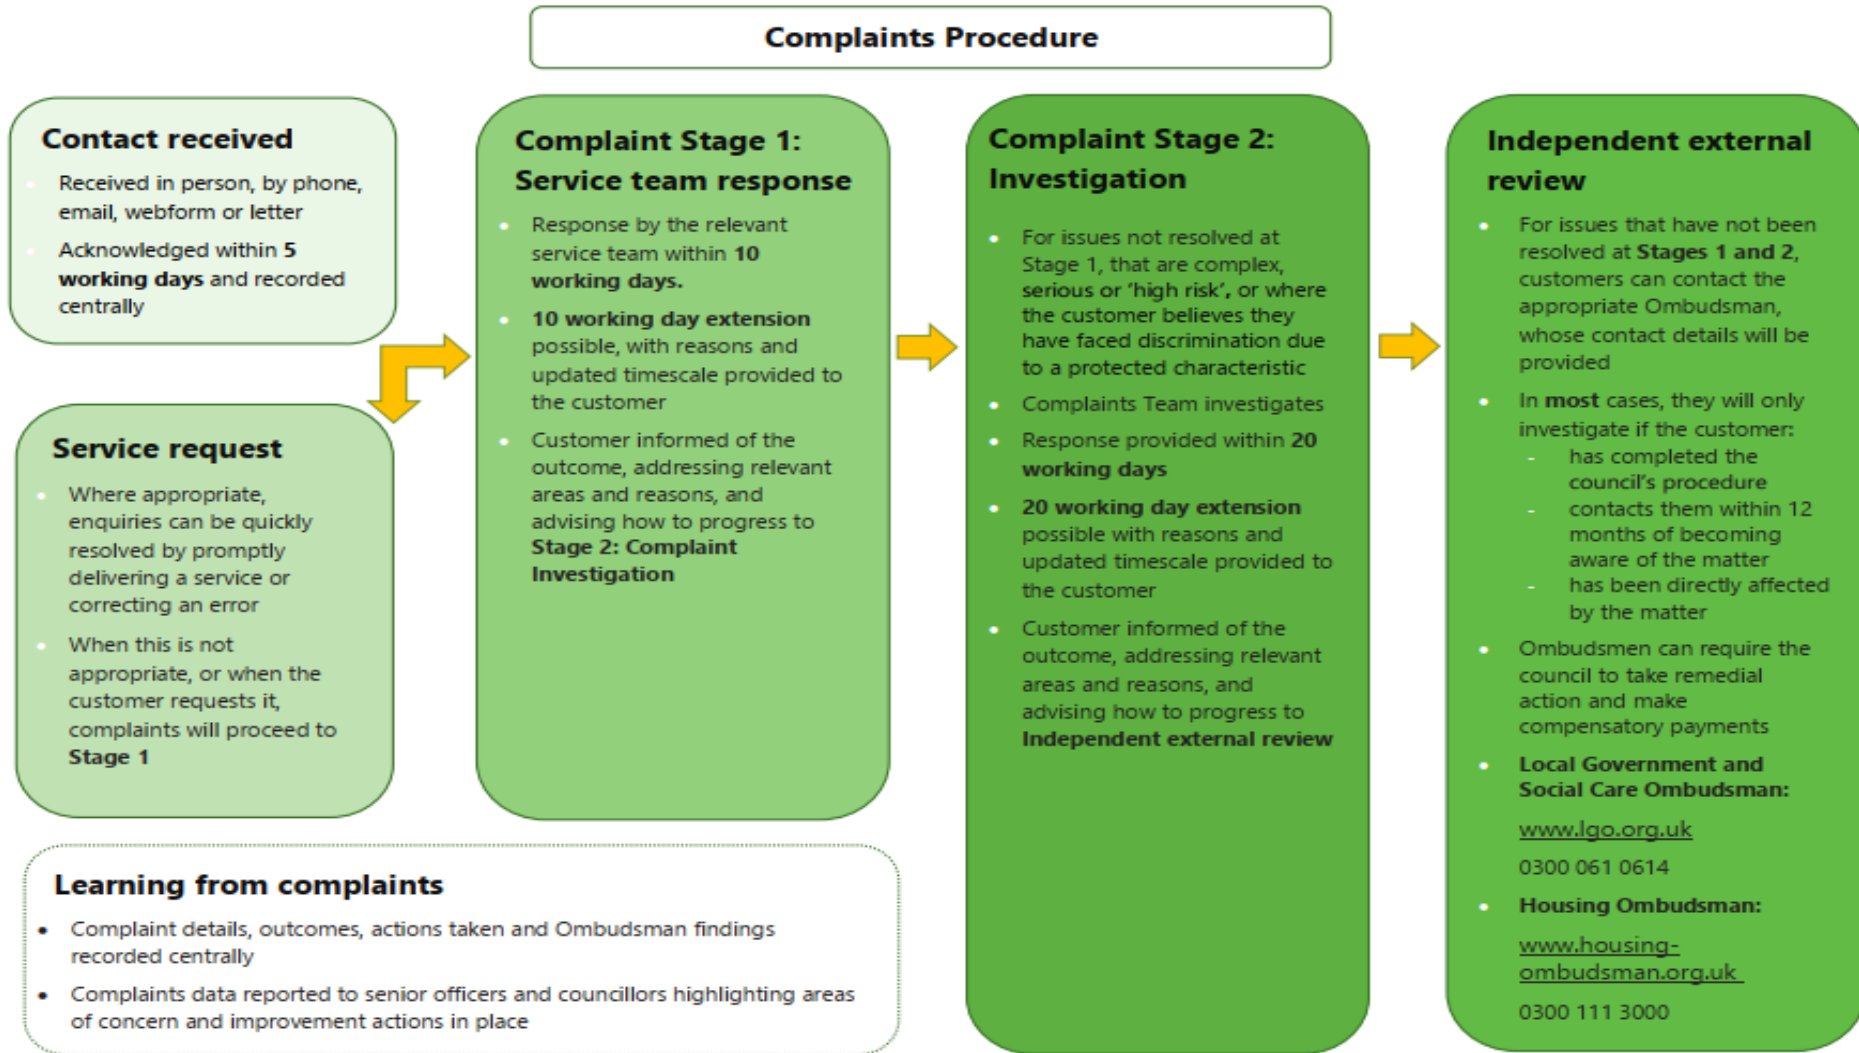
Complaints Procedure

Contact received

- Received in person, by phone, email, webform or letter
- Acknowledged within 5 working days and recorded centrally

Service request

- Where appropriate, enquiries can be quickly resolved by promptly delivering a service or correcting an error
- When this is not appropriate, or when the customer requests it, complaints will proceed to Stage 1

Complaint Stage 1: Service team response

- Response by the relevant service team within 10 working days.
- 10 working day extension possible, with reasons and updated timescale provided to the customer
- Customer informed of the outcome, addressing relevant areas and reasons, and advising how to progress to Stage 2: Complaint Investigation

Complaint Stage 2: Investigation

- For issues not resolved at Stage 1, that are complex, serious or 'high risk', or where the customer believes they have faced discrimination due to a protected characteristic
- Complaints Team investigates
- Response provided within 20 working days
- 20 working day extension possible with reasons and updated timescale provided to the customer
- Customer informed of the outcome, addressing relevant areas and reasons, and advising how to progress to Independent external review

Independent external review

- For issues that have not been resolved at Stages 1 and 2, customers can contact the appropriate Ombudsman, whose contact details will be provided
- In most cases, they will only investigate if the customer:
  - has completed the council's procedure
  - contacts them within 12 months of becoming aware of the matter
  - has been directly affected by the matter
- Ombudsmen can require the council to take remedial action and make compensatory payments
- Local Government and Social Care Ombudsman:

www.lgo.org.uk

0300 061 0614

- Housing Ombudsman:

www.housing-ombudsman.org.uk

0300 111 3000

Learning from complaints

- Complaint details, outcomes, actions taken and Ombudsman findings recorded centrally
- Complaints data reported to senior officers and councillors highlighting areas of concern and improvement actions in place